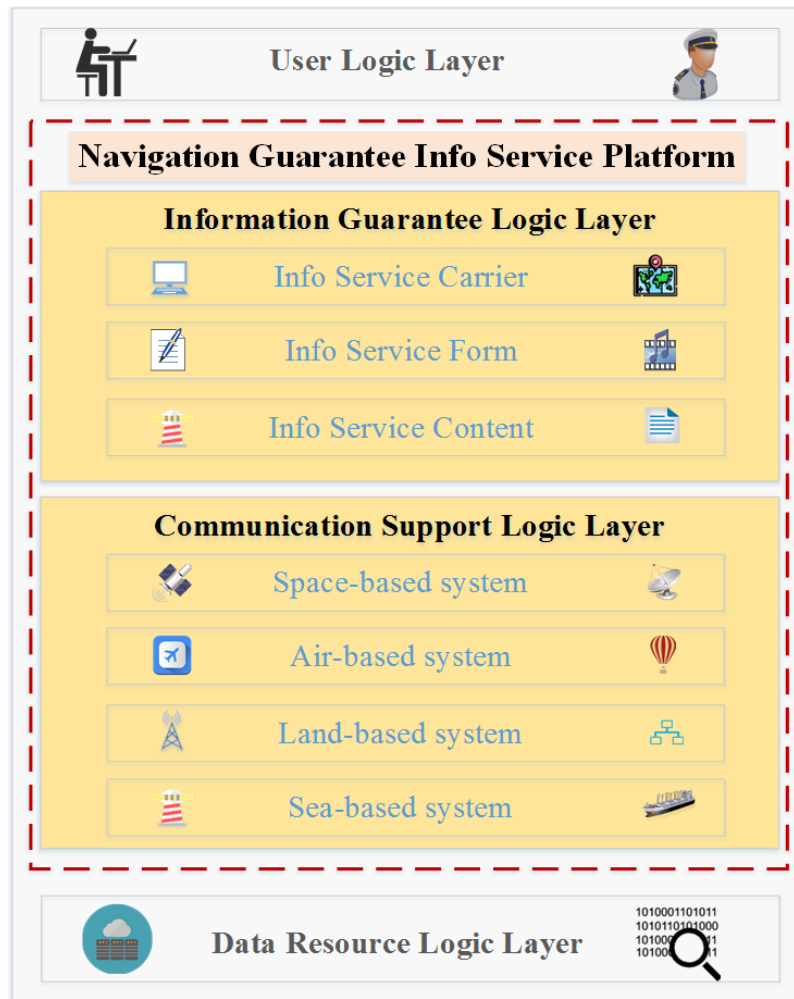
User Logic Layer

Navigation Guarantee Info Service Platform

Information Guarantee Logic Layer

Info Service Carrier

Info Service Form

Info Service Content

Communication Support Logic Layer

Space-based system

Air-based system

Land-based system

Sea-based system

Data Resource Logic Layer

1010001101011
1010110101000
10100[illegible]11
10100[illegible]1